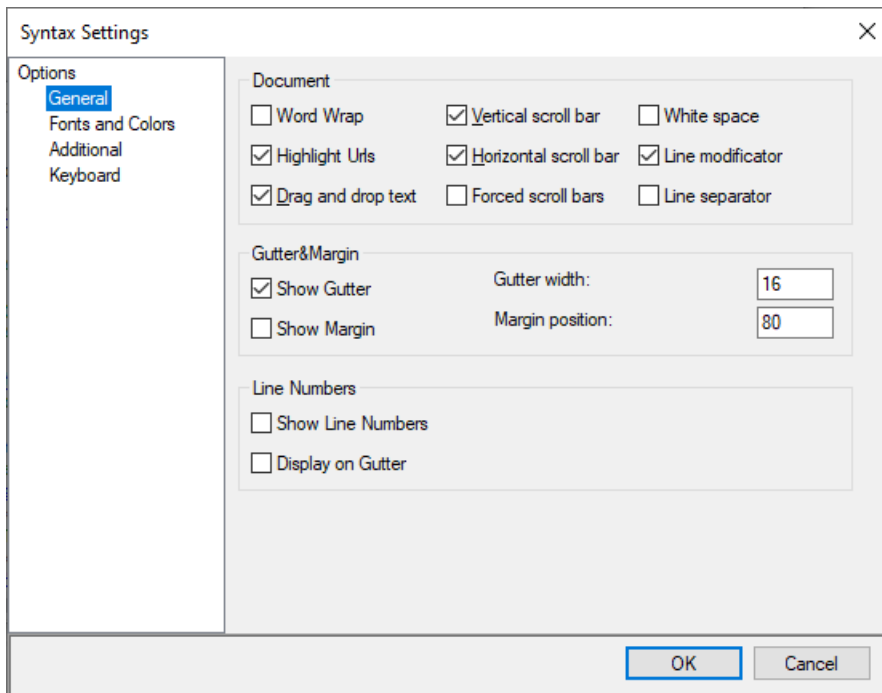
Syntax Settings

Options
General
Fonts and Colors
Additional
Keyboard

Document
Word Wrap
Vertical scroll bar
White space
Highlight Urls
Horizontal scroll bar
Line modificator
Drag and drop text
Forced scroll bars
Line separator

Gutter&Margin
Show Gutter
Gutter width:
16
Show Margin
Margin position:
80

Line Numbers
Show Line Numbers
Display on Gutter

OK
Cancel